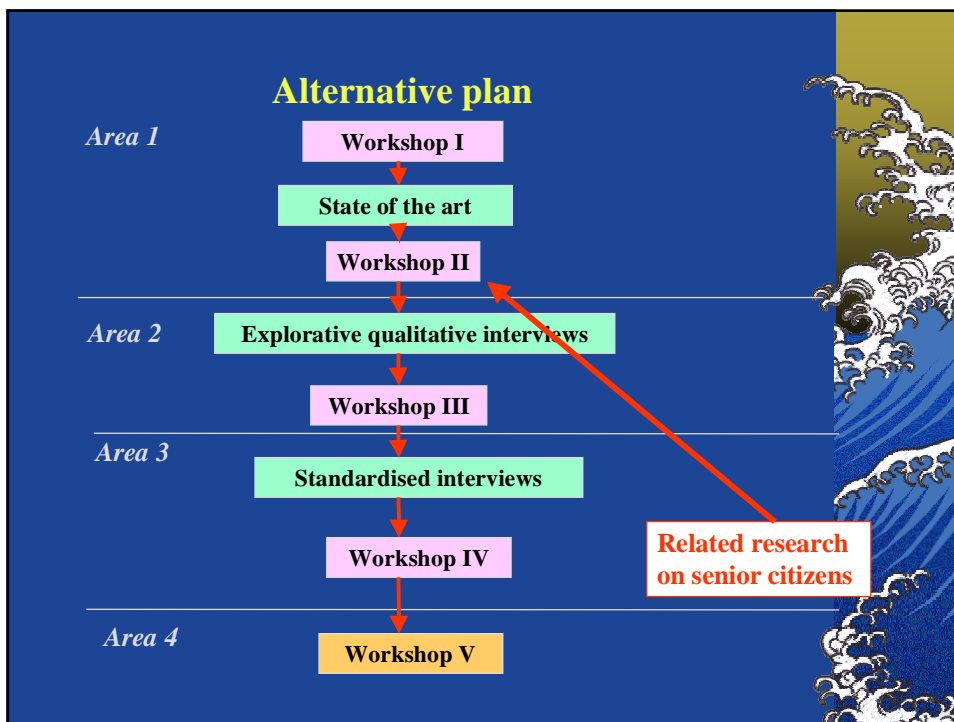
Alternative plan

Area 1

Workshop I

State of the art

Workshop II

Area 2

Explorative qualitative interviews

Workshop III

Area 3

Standardised interviews

Workshop IV

Area 4

Workshop V

Related research on senior citizens